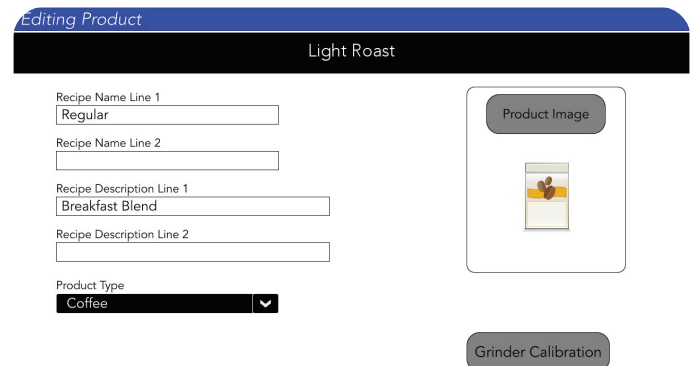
Editing Product

Light Roast

Recipe Name Line 1
Regular

Recipe Name Line 2

Recipe Description Line 1
Breakfast Blend

Recipe Description Line 2

Product Type
Coffee

Product Image

Grinder Calibration